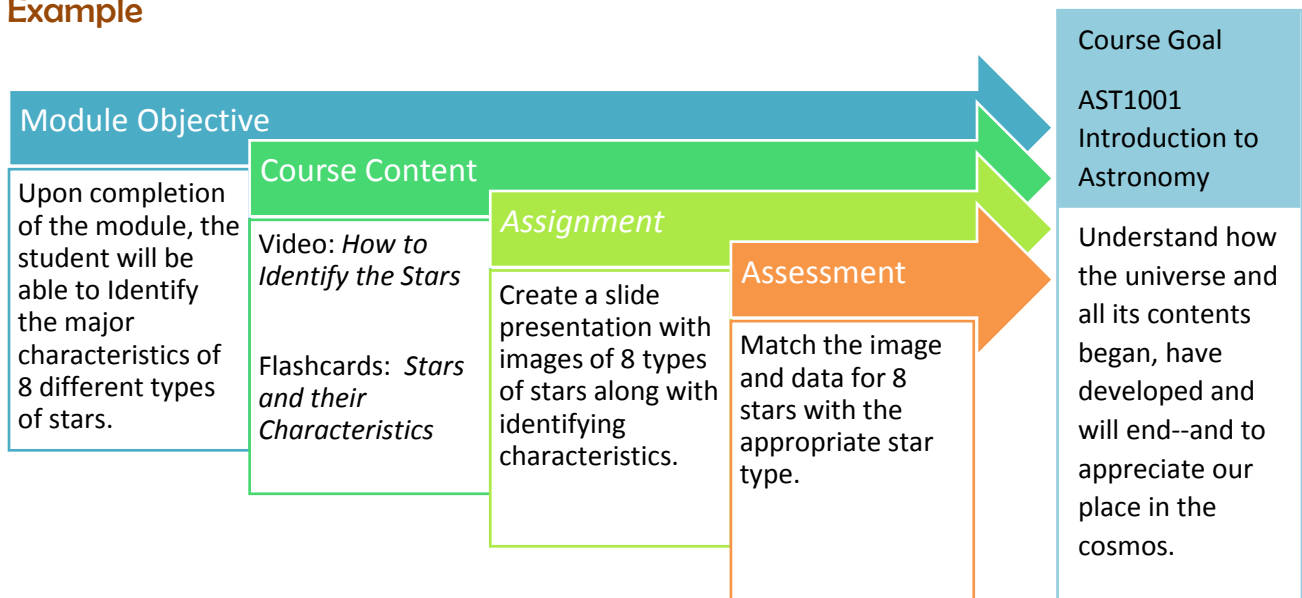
Example

Module Objective

Upon completion of the module, the student will be able to Identify the major characteristics of 8 different types of stars.

Course Content

Video: *How to Identify the Stars*

Flashcards: *Stars and their Characteristics*

*Assignment*

Create a slide presentation with images of 8 types of stars along with identifying characteristics.

Assessment

Match the image and data for 8 stars with the appropriate star type.

Course Goal

AST1001 Introduction to Astronomy

Understand how the universe and all its contents began, have developed and will end--and to appreciate our place in the cosmos.